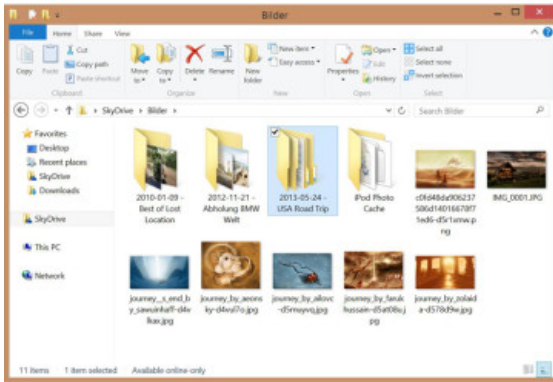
Bilder

File Home Share View

Copy Paste Cut Copy path Paste shortcut Clipboard

Move to Copy to Delete Rename Organize

New folder New item Easy access New

Properties Open Edit History Open

Select all Select none Invert selection Select

SkyDrive › Bilder

Search Bilder

Favorites
Desktop
Recent places
SkyDrive
Downloads

SkyDrive

This PC

Network

2010-01-09 - Best of Lost Location

2012-11-21 - Abholung BMW Welt

2013-05-24 - USA Road Trip

iPod Photo Cache

c0fd48da906237586d14016670f75ed6-d5r1smw.png

IMG_0001.JPG

journey_s_end_by_sawsinhaff-d4vlkax.jpg

journey_by_aeonsky-d4vsl7o.jpg

journey_by_allovc-d5mqyvq.jpg

journey_by_farukhussain-d5at08u.jpg

journey_by_rolaida-d578d9w.jpg

11 items   1 item selected   Available online-only